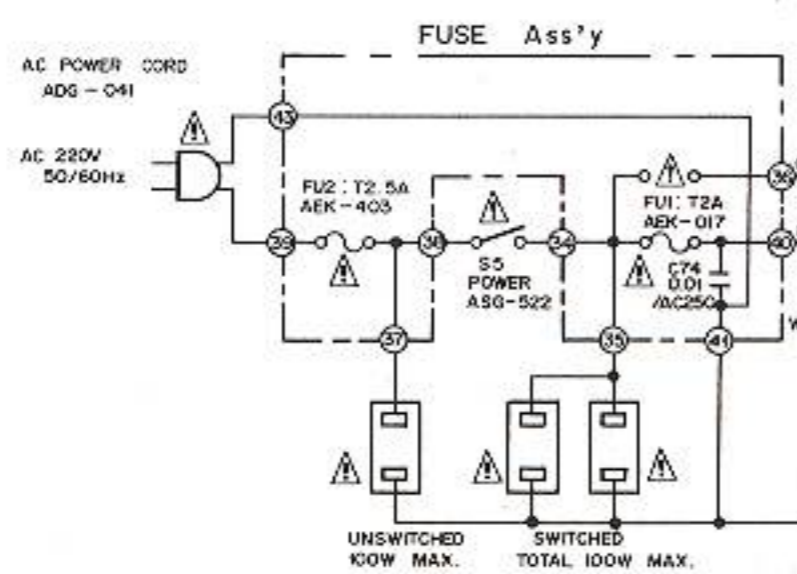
FUSE Ass'y

AC POWER CORD
ADG - 041

AC 220V
50/60Hz

43

FU2 : T2.5A
AEK - 403

39

38

S5
POWER
ASG-522

34

FU1 : T2A
AEK - 017

36

40

C74
0.01
/AC250

37

35

41

UNSWITCHED
100W MAX.

SWITCHED
TOTAL 100W MAX.